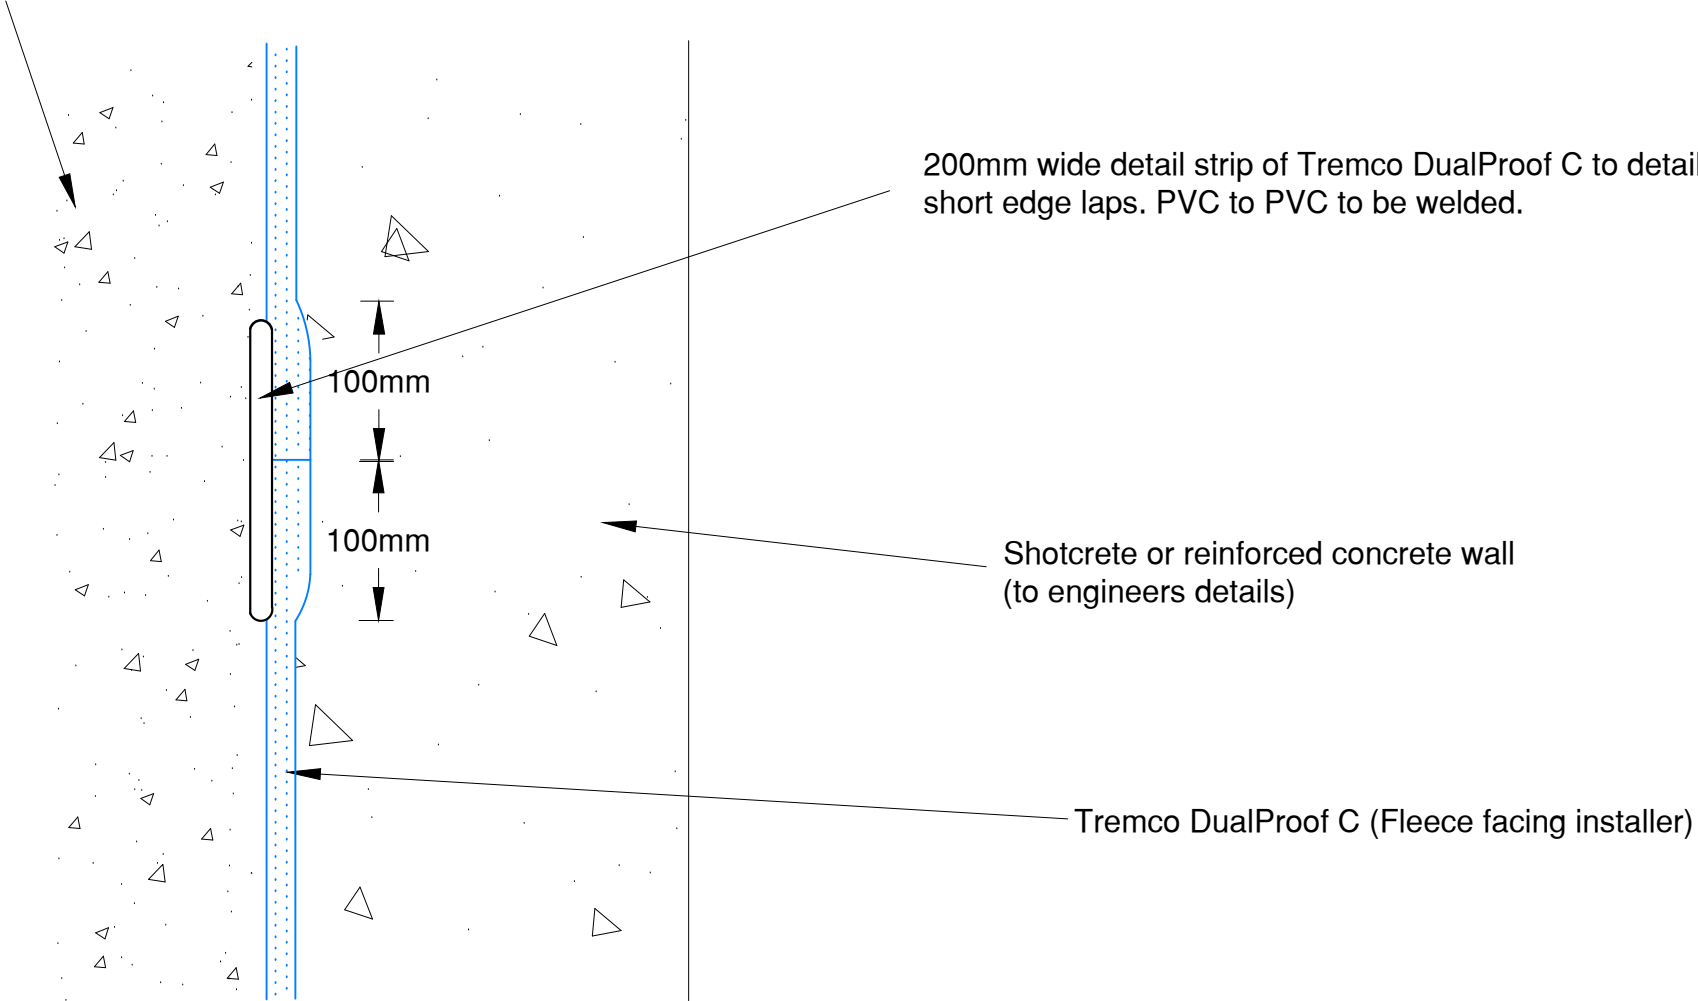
200mm wide detail strip of Tremco DualProof C to detail short edge laps. PVC to PVC to be welded.

100mm

100mm

Shotcrete or reinforced concrete wall (to engineers details)

Tremco DualProof C (Fleece facing installer)